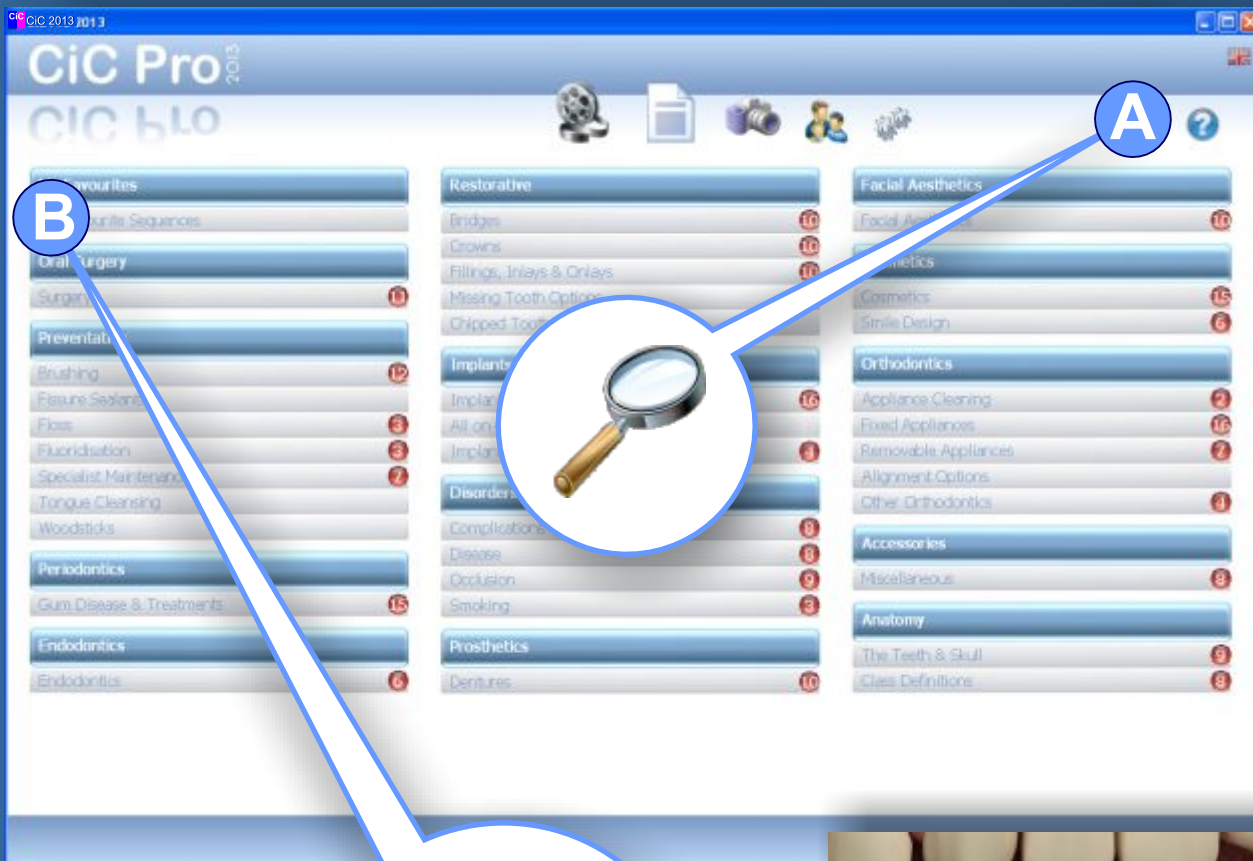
CiC 2013 2013

CiC Pro 2013

A

B

Favourites
Favourite Sequences

Oral Surgery
Surgery 13

Preventative
Brushing 12
Fissure Sealants
Floss 3
Fluoridisation 3
Specialist Maintenance 2
Tongue Cleansing
Woodsticks

Periodontics
Gum Disease & Treatments 15

Endodontics
Endodontics 6

Restorative
Bridges 10
Crowns 10
Fillings, Inlays & Onlays 10
Missing Tooth Options
Chipped Tooth

Implants
Implan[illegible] 16
All on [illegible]
Implan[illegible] 4

Disorders
Complications 8
Disease 8
Occlusion 9
Smoking 3

Prosthetics
Dentures 10

Facial Aesthetics
Facial Aesthetics 10

Cosmetics
Cosmetics 15
Smile Design 6

Orthodontics
Appliance Cleaning 2
Fixed Appliances 16
Removable Appliances 7
Alignment Options
Other Orthodontics 4

Accessories
Miscellaneous 8

Anatomy
The Teeth & Skull 9
Class Definitions 9